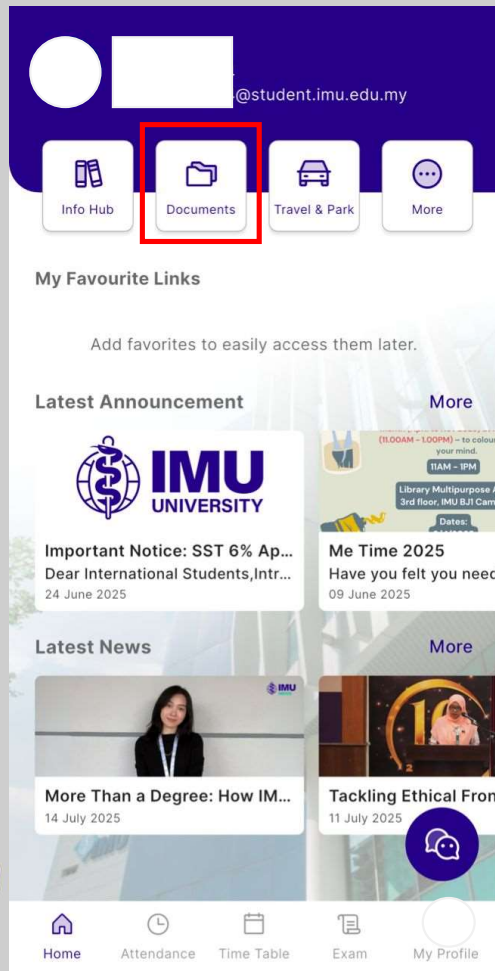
@student.imu.edu.my

Info Hub
Documents
Travel & Park
More

My Favourite Links

Add favorites to easily access them later.

Latest Announcement
More

IMU UNIVERSITY

Important Notice: SST 6% Ap...
Dear International Students,Intr...
24 June 2025

(11.00AM - 1.00PM) – to colour your mind.
11AM - 1PM
Library Multipurpose A 3rd floor, IMU BJ1 Cam
Dates:

Me Time 2025
Have you felt you need
09 June 2025

Latest News
More

IMU

More Than a Degree: How IM...
14 July 2025

Tackling Ethical Fron
11 July 2025

Home
Attendance
Time Table
Exam
My Profile